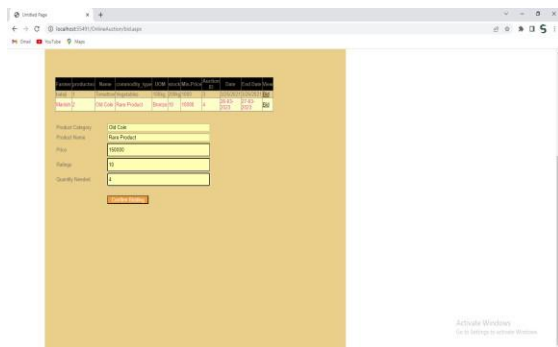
Untitled Page × +

localhost:55491/OnlineAuction/bid.aspx

Gmail YouTube Maps

| Farmer | productid | Name | commodity_type | UOM | stock | Min.Price | Auction ID | Date | End Date | View |
|---|---|---|---|---|---|---|---|---|---|---|
| balaji | 3 | Tomatoe | vegetables | 150kg | 50kg | 1500 | 3 | 02/6/2021 | 03/6/2021 | Bid |
| Manish | 2 | Old Coin | Rare Product | Bronze | 10 | 10000 | 4 | 26-03-2023 | 27-03-2023 | Bid |

Product Category Old Coin

Product Name Rare Product

Price 150000

Ratings 10

Quantity Needed 4

Confirm Bidding

Activate Windows
Go to Settings to activate Windows.